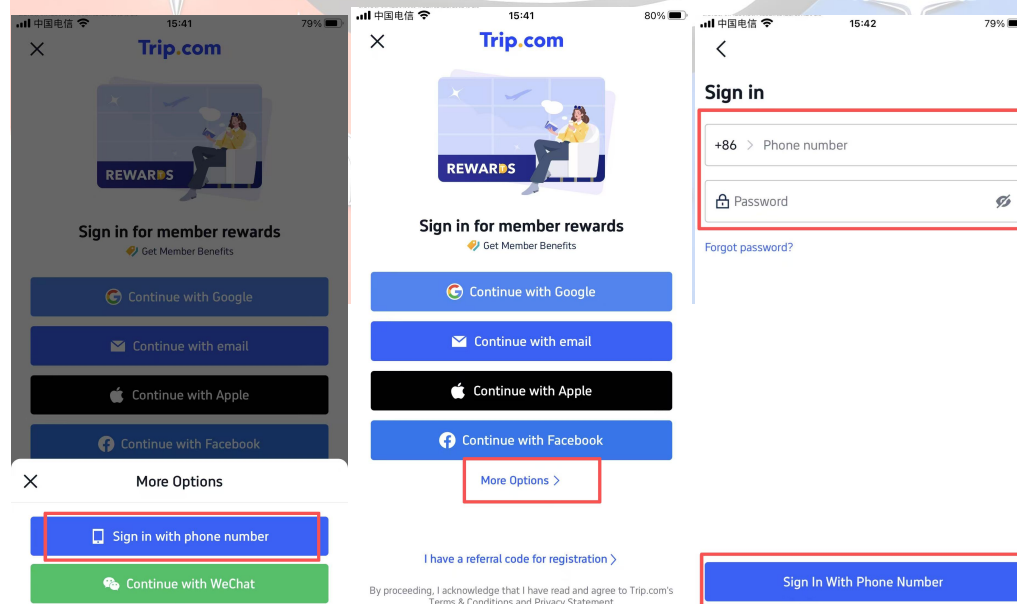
中国电信 15:41 79%

Trip.com

REWARDS

Sign in for member rewards

Get Member Benefits

Continue with Google

Continue with email

Continue with Apple

Continue with Facebook

More Options

Sign in with phone number

Continue with WeChat

中国电信 15:41 80%

Trip.com

REWARDS

Sign in for member rewards

Get Member Benefits

Continue with Google

Continue with email

Continue with Apple

Continue with Facebook

More Options >

I have a referral code for registration >

By proceeding, I acknowledge that I have read and agree to Trip.com's Terms & Conditions and Privacy Statement

中国电信 15:42 79%

Sign in

+86 > Phone number

Password

Forgot password?

Sign In With Phone Number